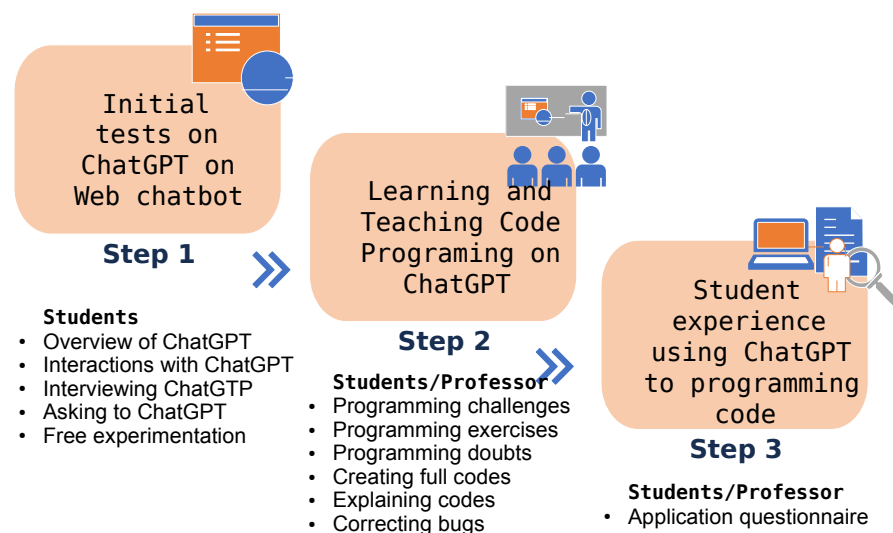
Initial tests on ChatGPT on Web chatbot

Step 1

Students
- Overview of ChatGPT
- Interactions with ChatGPT
- Interviewing ChatGTP
- Asking to ChatGPT
- Free experimentation

Learning and Teaching Code Programing on ChatGPT

Step 2

Students/Professor
- Programming challenges
- Programming exercises
- Programming doubts
- Creating full codes
- Explaining codes
- Correcting bugs

Student experience using ChatGPT to programming code

Step 3

Students/Professor
- Application questionnaire